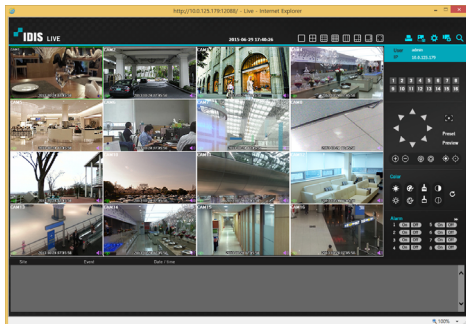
http://10.0.125.179:12088/ - Live - Internet Explorer

IDIS LIVE

2015-06-29 17:40:26

User admin
IP 10.0.125.179

1 2 3 4 5 6 7 8
9 10 11 12 13 14 15 16

Preset
Preview

Color

Alarm
1 On Off 5 On Off
2 On Off 6 On Off
3 On Off 7 On Off
4 On Off 8 On Off

Site Event Date / time

100%